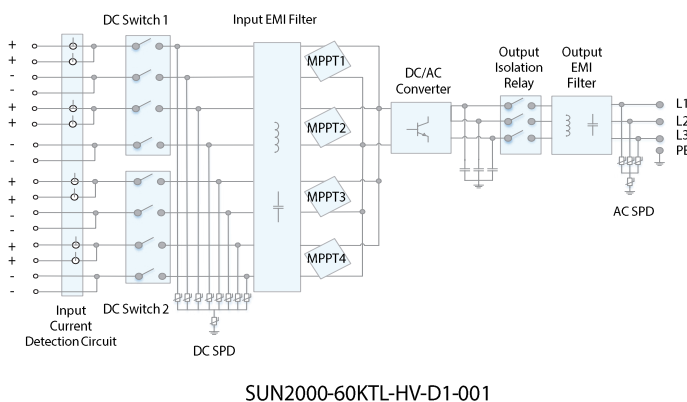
DC Switch 1

Input EMI Filter

+
+
-
-
+
+
-
-
+
+
-
-
+
+
-
-

MPPT1

MPPT2

MPPT3

MPPT4

DC/AC Converter

Output Isolation Relay

Output EMI Filter

L1
L2
L3
PE

AC SPD

DC Switch 2

Input Current Detection Circuit

DC SPD

SUN2000-60KTL-HV-D1-001